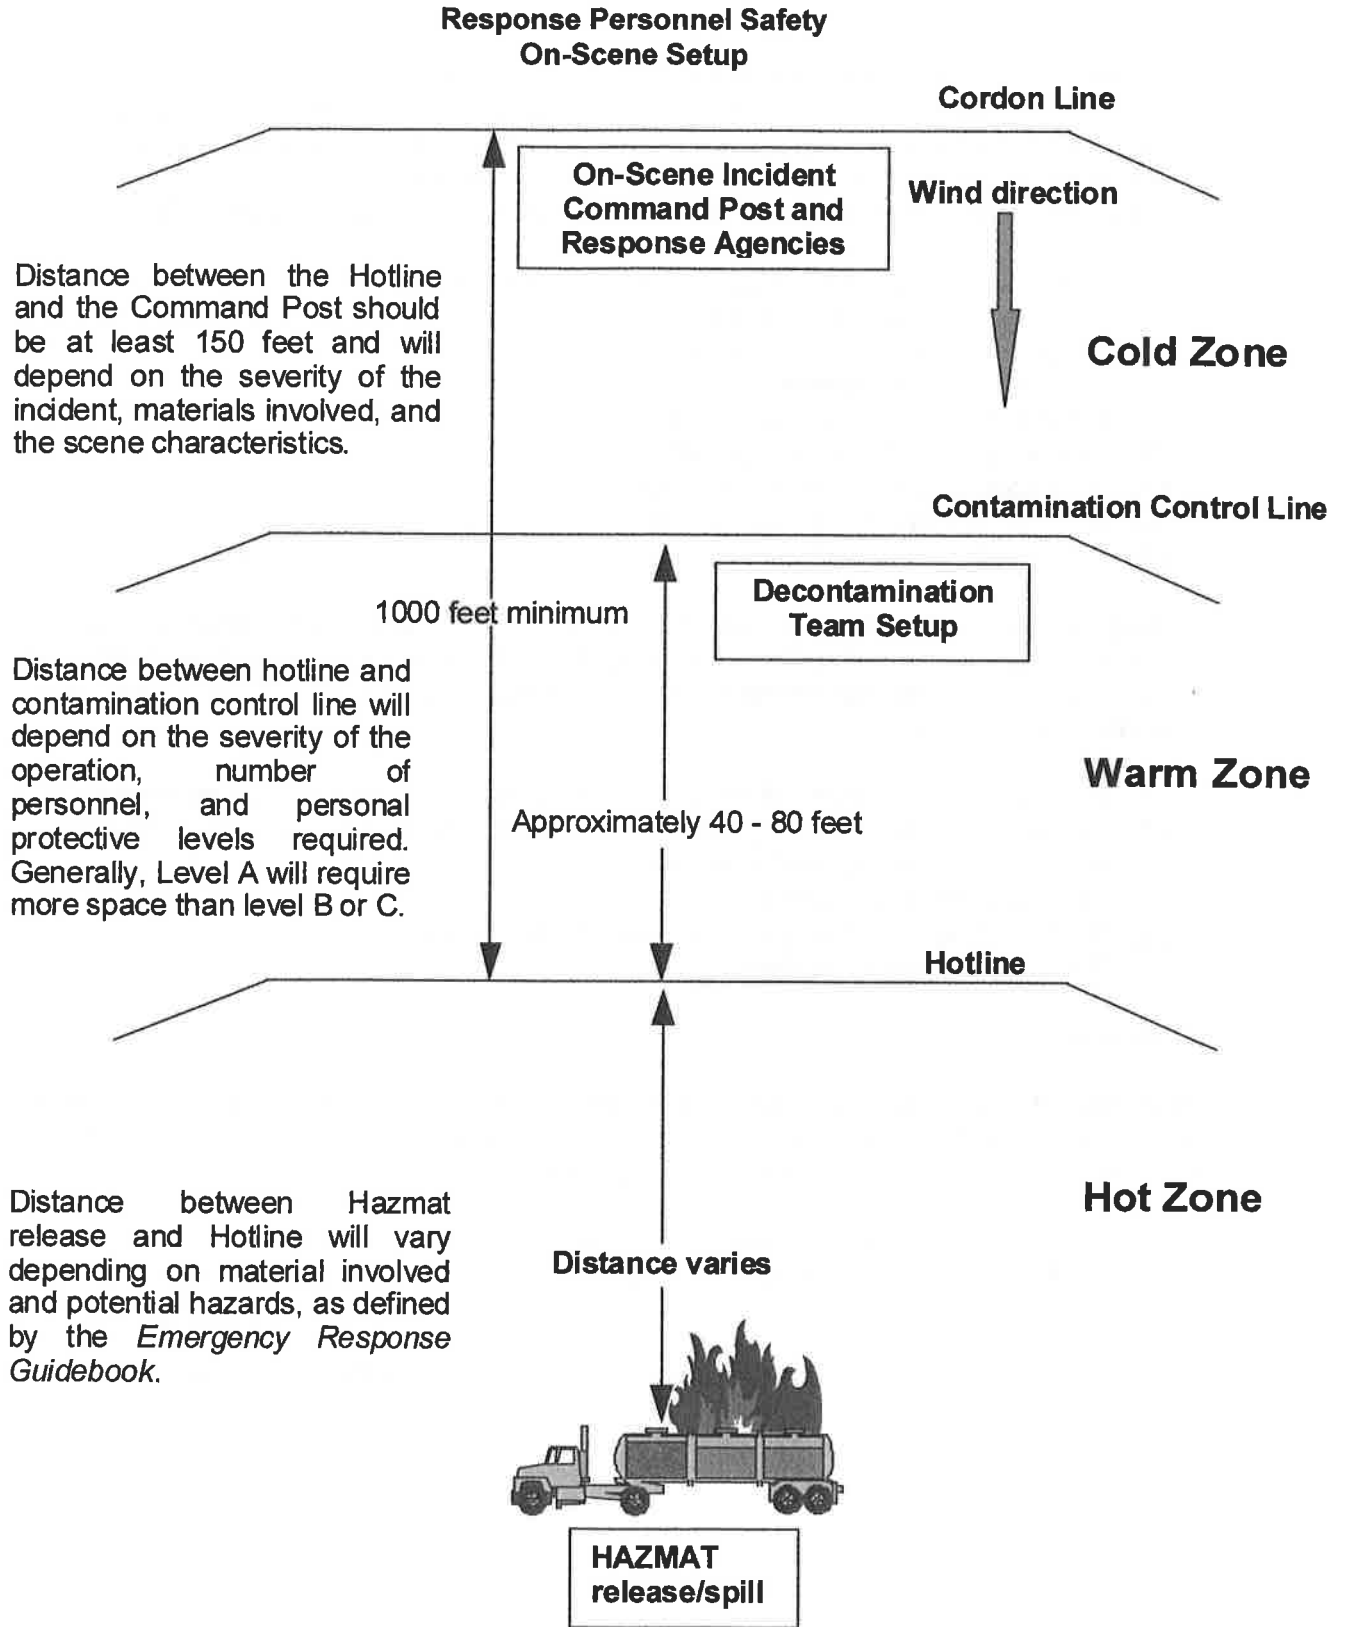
Response Personnel Safety
On-Scene Setup

Cordon Line

On-Scene Incident Command Post and Response Agencies

Wind direction

Distance between the Hotline and the Command Post should be at least 150 feet and will depend on the severity of the incident, materials involved, and the scene characteristics.

Cold Zone

Contamination Control Line

1000 feet minimum

Decontamination Team Setup

Distance between hotline and contamination control line will depend on the severity of the operation, number of personnel, and personal protective levels required. Generally, Level A will require more space than level B or C.

Warm Zone

Approximately 40 - 80 feet

Hotline

Distance between Hazmat release and Hotline will vary depending on material involved and potential hazards, as defined by the *Emergency Response Guidebook*.

Hot Zone

Distance varies

HAZMAT release/spill